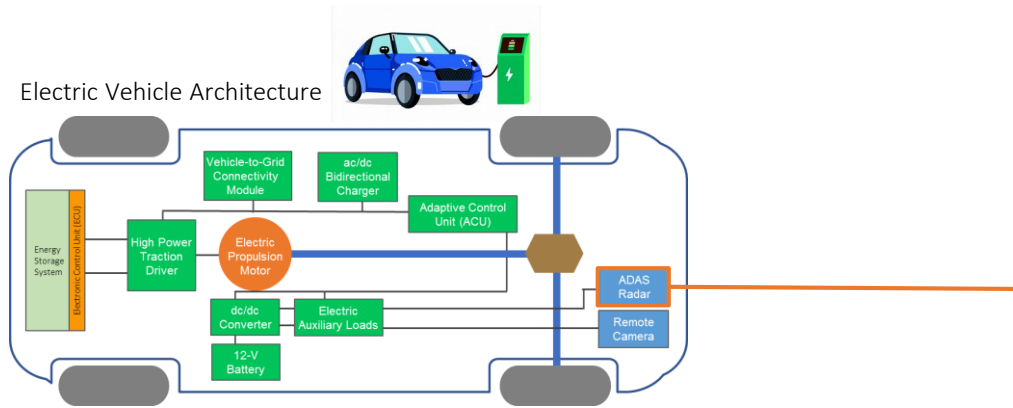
Electric Vehicle Architecture

Vehicle-to-Grid Connectivity Module

ac/dc Bidirectional Charger

Adaptive Control Unit (ACU)

Energy Storage System

Electronic Control Unit (ECU)

High Power Traction Driver

Electric Propulsion Motor

ADAS Radar

dc/dc Converter

Electric Auxiliary Loads

Remote Camera

12-V Battery